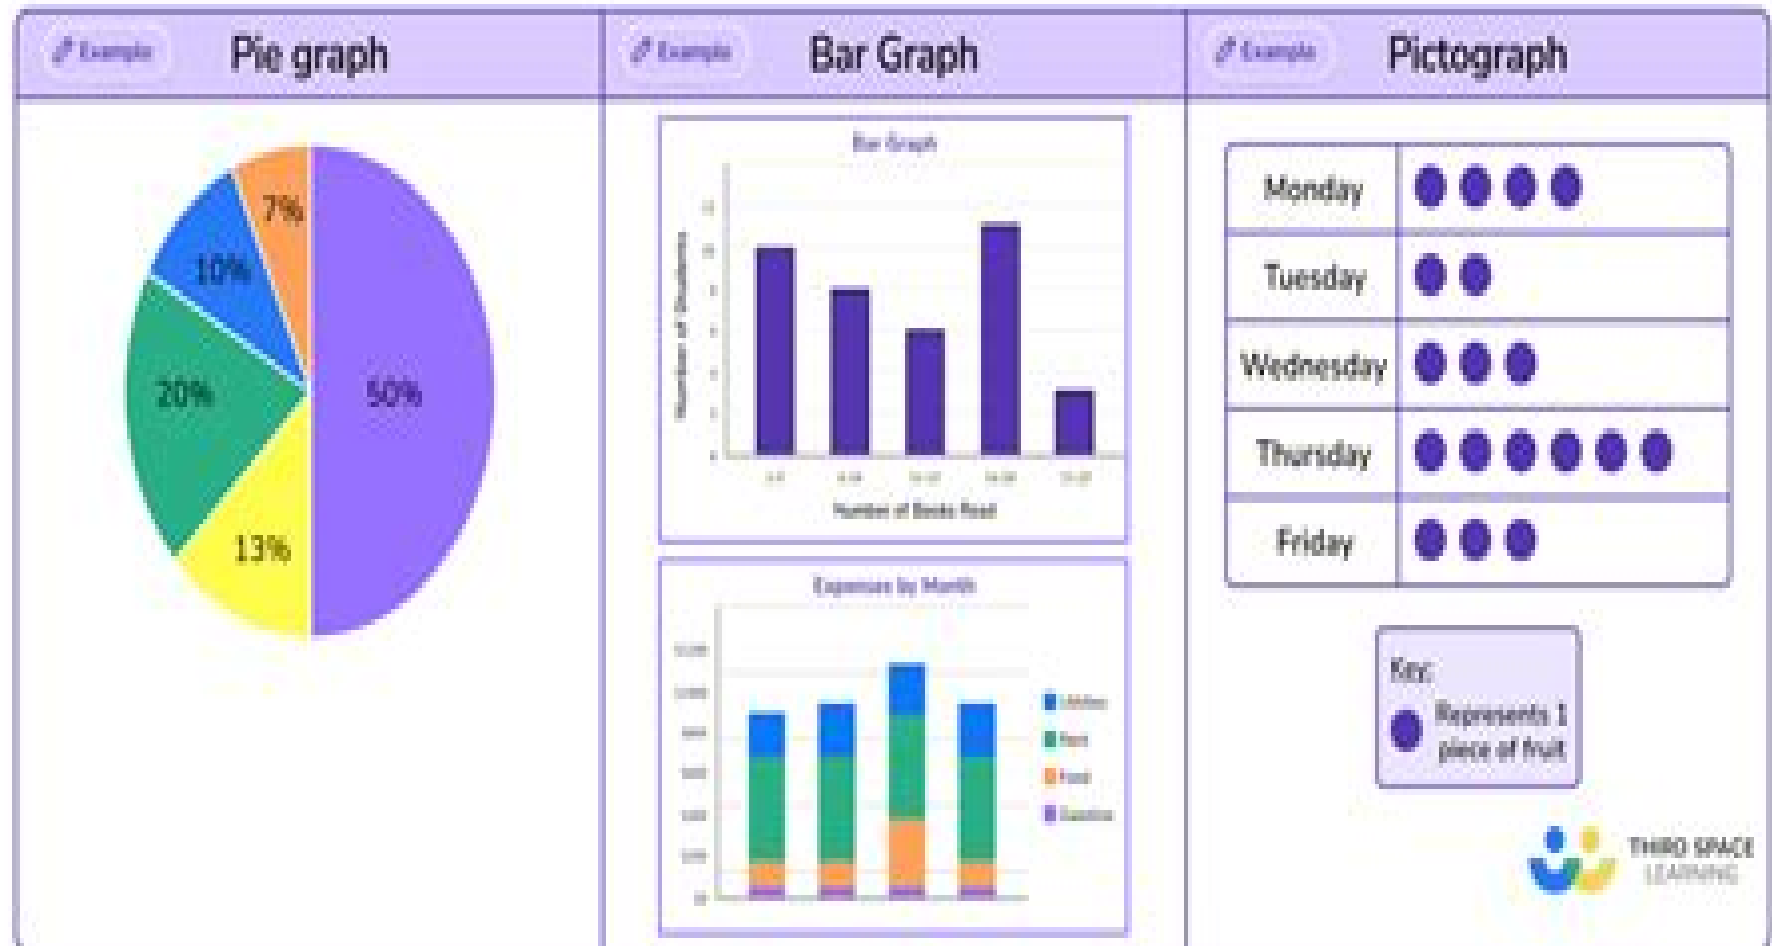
Example Pie graph

7%
10%
20%
50%
13%

Example Bar Graph

Bar Graph

Number of Students
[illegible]
Number of Books Read

Expenses by Month

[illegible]

Example Pictograph

| Monday | ● ● ● ● |
|---|---|
| Tuesday | ● ● |
| Wednesday | ● ● ● |
| Thursday | ● ● ● ● ● ● |
| Friday | ● ● ● |

Key:
● Represents 1 piece of fruit

THIRD SPACE LEARNING